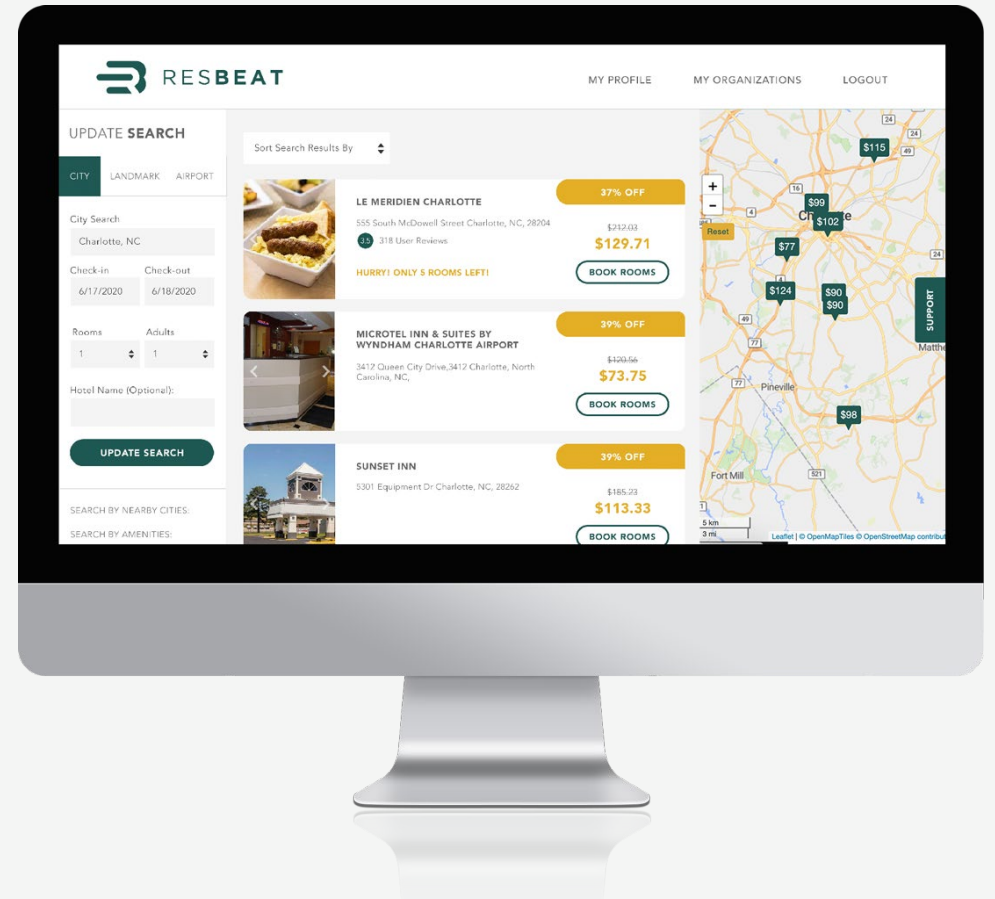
RESBEAT

MY PROFILE MY ORGANIZATIONS LOGOUT

UPDATE SEARCH

CITY LANDMARK AIRPORT

City Search
Charlotte, NC

Check-in 6/17/2020
Check-out 6/18/2020

Rooms 1
Adults 1

Hotel Name (Optional):

UPDATE SEARCH

SEARCH BY NEARBY CITIES:

SEARCH BY AMENITIES:

Sort Search Results By

LE MERIDIEN CHARLOTTE
555 South McDowell Street Charlotte, NC, 28204
3.5 318 User Reviews
HURRY! ONLY 5 ROOMS LEFT!
37% OFF
$212.03
$129.71
BOOK ROOMS

MICROTEL INN & SUITES BY WYNDHAM CHARLOTTE AIRPORT
3412 Queen City Drive,3412 Charlotte, North Carolina, NC,
39% OFF
$120.56
$73.75
BOOK ROOMS

SUNSET INN
5301 Equipment Dr Charlotte, NC, 28262
39% OFF
$185.23
$113.33
BOOK ROOMS

+
-
Reset
$115
$99
$102
$77
$124
$90
$90
$98
Pineville
Fort Mill
Matthe
SUPPORT
5 km
3 mi
Leaflet | © OpenMapTiles © OpenStreetMap contribut